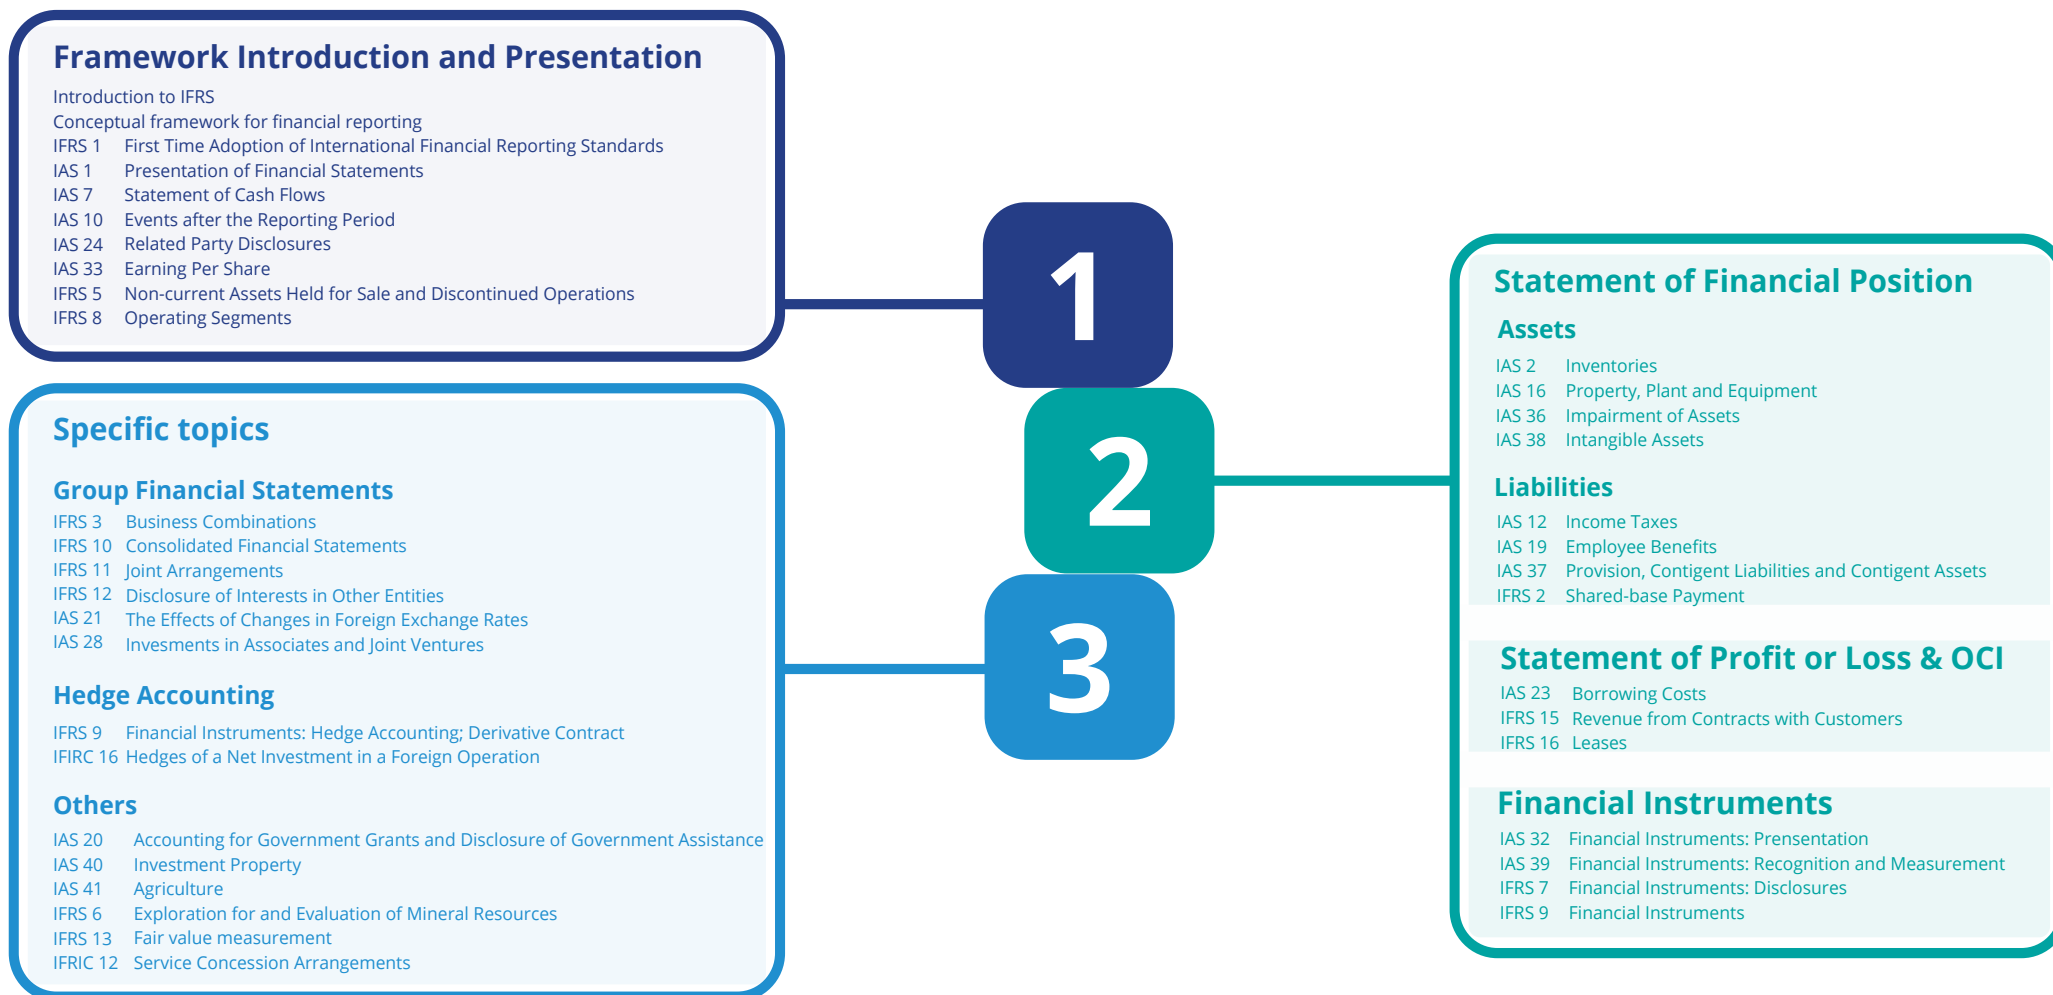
Framework Introduction and Presentation

Introduction to IFRS
Conceptual framework for financial reporting
IFRS 1 First Time Adoption of International Financial Reporting Standards
IAS 1 Presentation of Financial Statements
IAS 7 Statement of Cash Flows
IAS 10 Events after the Reporting Period
IAS 24 Related Party Disclosures
IAS 33 Earning Per Share
IFRS 5 Non-current Assets Held for Sale and Discontinued Operations
IFRS 8 Operating Segments

1

2

3

Statement of Financial Position

Assets
IAS 2 Inventories
IAS 16 Property, Plant and Equipment
IAS 36 Impairment of Assets
IAS 38 Intangible Assets

Liabilities
IAS 12 Income Taxes
IAS 19 Employee Benefits
IAS 37 Provision, Contigent Liabilities and Contigent Assets
IFRS 2 Shared-base Payment

Statement of Profit or Loss & OCI
IAS 23 Borrowing Costs
IFRS 15 Revenue from Contracts with Customers
IFRS 16 Leases

Financial Instruments
IAS 32 Financial Instruments: Prensentation
IAS 39 Financial Instruments: Recognition and Measurement
IFRS 7 Financial Instruments: Disclosures
IFRS 9 Financial Instruments

Specific topics

Group Financial Statements
IFRS 3 Business Combinations
IFRS 10 Consolidated Financial Statements
IFRS 11 Joint Arrangements
IFRS 12 Disclosure of Interests in Other Entities
IAS 21 The Effects of Changes in Foreign Exchange Rates
IAS 28 Invesments in Associates and Joint Ventures

Hedge Accounting
IFRS 9 Financial Instruments: Hedge Accounting; Derivative Contract
IFIRC 16 Hedges of a Net Investment in a Foreign Operation

Others
IAS 20 Accounting for Government Grants and Disclosure of Government Assistance
IAS 40 Investment Property
IAS 41 Agriculture
IFRS 6 Exploration for and Evaluation of Mineral Resources
IFRS 13 Fair value measurement
IFRIC 12 Service Concession Arrangements